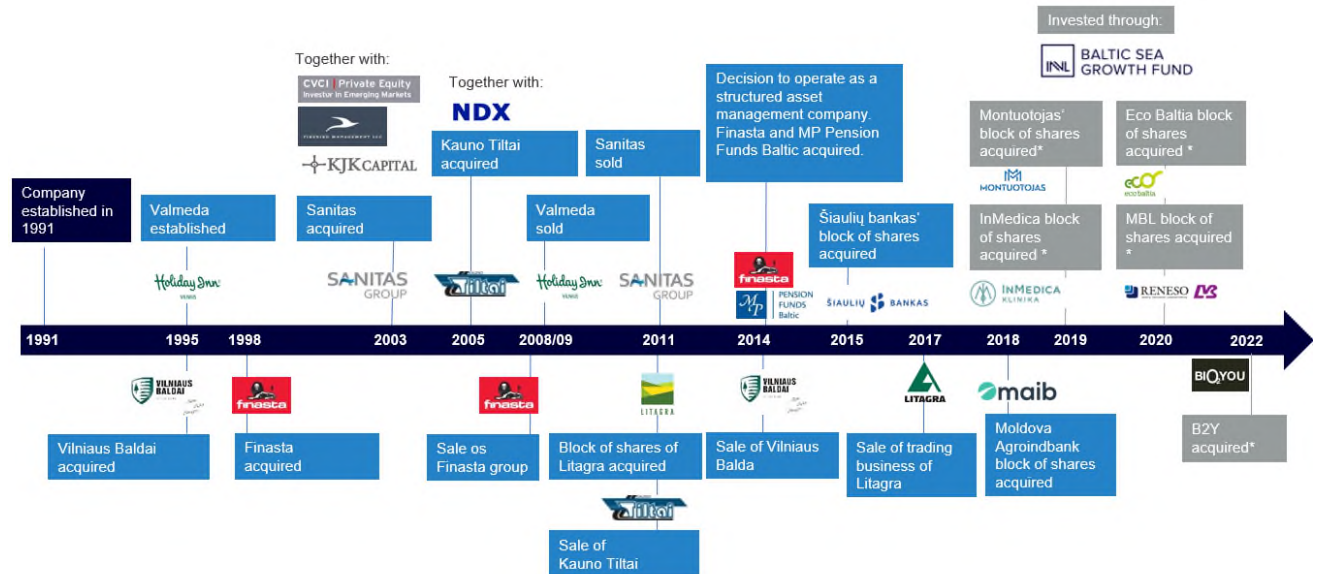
Invested through:

BALTIC SEA GROWTH FUND

Together with:

CVCI Private Equity Investor in Emerging Markets

KJK CAPITAL

Together with:

NDX

Company established in 1991

Valmeda established

Holiday Inn

Sanitas acquired

SANITAS GROUP

Kauno Tiltai acquired

Tiltai

Valmeda sold

Holiday Inn

Sanitas sold

SANITAS GROUP

Decision to operate as a structured asset management company. Finasta and MP Pension Funds Baltic acquired.

finasta

MP PENSION FUNDS Baltic

Šiaulių bankas' block of shares acquired

ŠIAULIŲ BANKAS

Montuotojas' block of shares acquired*

MONTUOTOJAS

InMedica block of shares acquired *

INMEDICA KLINIKA

Eco Baltia block of shares acquired *

eco baltia

MBL block of shares acquired *

RENESO

1991 1995 1998 2003 2005 2008/09 2011 2014 2015 2017 2018 2019 2020 2022

VILNIAUS BALDAI

Vilniaus Baldai acquired

finasta

Finasta acquired

finasta

Sale os Finasta group

LITAGRA

Block of shares of Litagra acquired

Tiltai

Sale of Kauno Tiltai

VILNIAUS BALDAI

Sale of Vilniaus Balda

LITAGRA

Sale of trading business of Litagra

maib

Moldova Agroindbank block of shares acquired

BIOYOU

B2Y acquired*